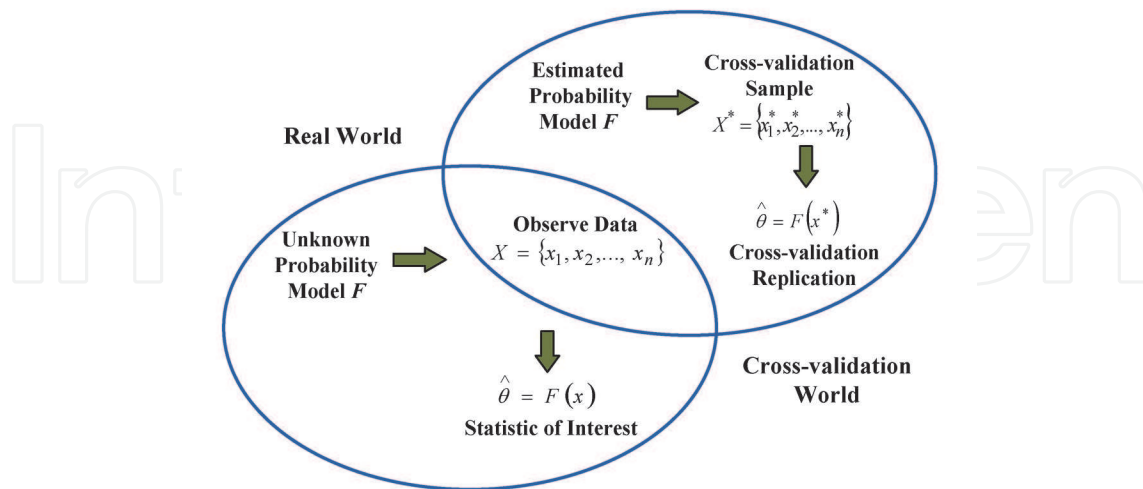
Estimated Probability Model $F$

Cross-validation Sample
$X^* = \{x_1^*, x_2^*, ..., x_n^*\}$

Real World

$\hat{\theta} = F(x^*)$
Cross-validation Replication

Unknown Probability Model $F$

Observe Data
$X = \{x_1, x_2, ..., x_n\}$

Cross-validation World

$\hat{\theta} = F(x)$
Statistic of Interest